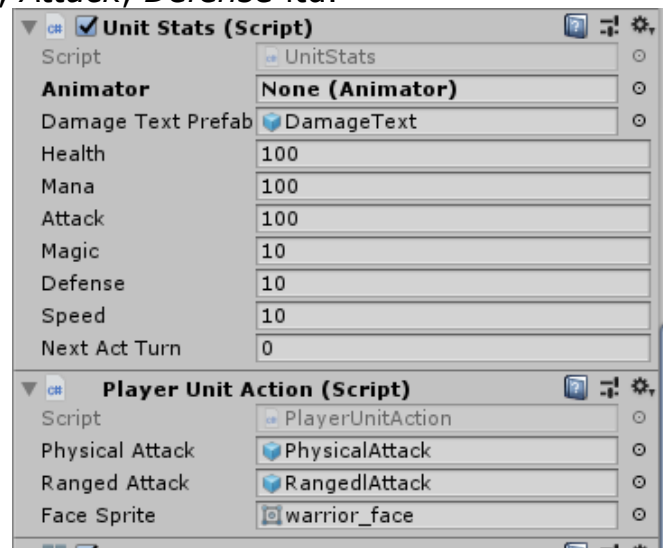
y Attack, Defense itd.

Unit Stats (Script)

| | |
|---|---|
| Script | UnitStats |
| **Animator** | **None (Animator)** |
| Damage Text Prefab | DamageText |
| Health | 100 |
| Mana | 100 |
| Attack | 100 |
| Magic | 10 |
| Defense | 10 |
| Speed | 10 |
| Next Act Turn | 0 |

Player Unit Action (Script)

| | |
|---|---|
| Script | PlayerUnitAction |
| Physical Attack | PhysicalAttack |
| Ranged Attack | RangedlAttack |
| Face Sprite | warrior_face |